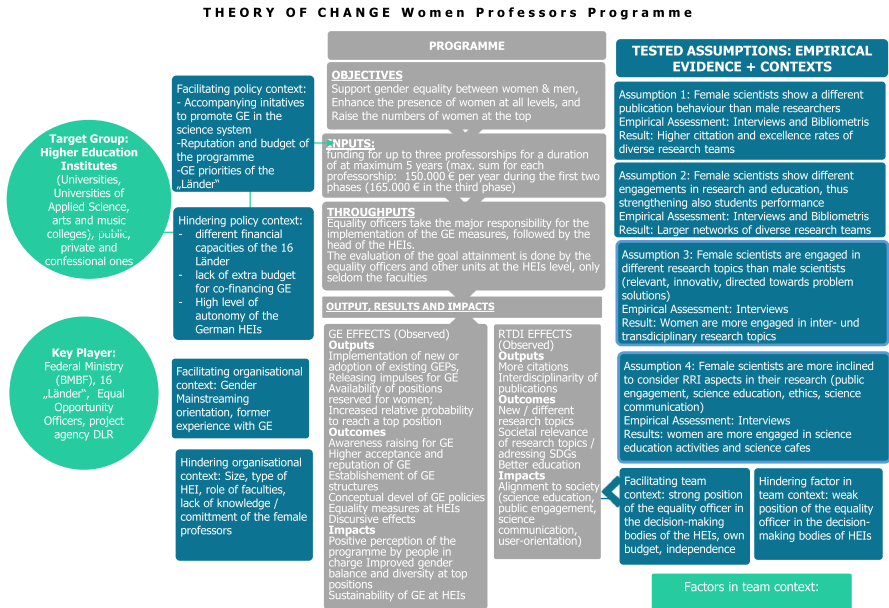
THEORY OF CHANGE Women Professors Programme

Target Group: Higher Education Institutes (Universities, Universities of Applied Science, arts and music colleges), public, private and confessional ones

Key Player: Federal Ministry (BMBF), 16 „Länder", Equal Opportunity Officers, project agency DLR

Facilitating policy context:
- Accompanying initatives to promote GE in the science system
-Reputation and budget of the programme
-GE priorities of the „Länder"

Hindering policy context:
- different financial capacities of the 16 Länder
- lack of extra budget for co-financing GE
- High level of autonomy of the German HEIs

Facilitating organisational context: Gender Mainstreaming orientation, former experience with GE

Hindering organisational context: Size, type of HEI, role of faculties, lack of knowledge / comittment of the female professors

PROGRAMME

OBJECTIVES
Support gender equality between women & men, Enhance the presence of women at all levels, and Raise the numbers of women at the top

INPUTS:
funding for up to three professorships for a duration of at maximum 5 years (max. sum for each professorship: 150.000 € per year during the first two phases (165.000 € in the third phase)

THROUGHPUTS
Equality officers take the major responsibility for the implementation of the GE measures, followed by the head of the HEIs.
The evaluation of the goal attainment is done by the equality officers and other units at the HEIs level, only seldom the faculties

OUTPUT, RESULTS AND IMPACTS

GE EFFECTS (Observed)
Outputs
Implementation of new or adoption of existing GEPs, Releasing impulses for GE Availability of positions reserved for women; Increased relative probability to reach a top position
Outcomes
Awareness raising for GE Higher acceptance and reputation of GE Establishement of GE structures Conceptual devel of GE policies Equality measures at HEIs Discursive effects
Impacts
Positive perception of the programme by people in charge Improved gender balance and diversity at top positions Sustainability of GE at HEIs

RTDI EFFECTS (Observed)
Outputs
More citations Interdisciplinarity of publications
Outcomes
New / different research topics Societal relevance of research topics / adressing SDGs Better education
Impacts
Alignment to society (science education, public engagement, science communication, user-orientation)

TESTED ASSUMPTIONS: EMPIRICAL EVIDENCE + CONTEXTS

Assumption 1: Female scientists show a different publication behaviour than male researchers
Empirical Assessment: Interviews and Bibliometris
Result: Higher cittation and excellence rates of diverse research teams

Assumption 2: Female scientists show different engagements in research and education, thus strengthening also students performance
Empirical Assessment: Interviews and Bibliometris
Result: Larger networks of diverse research teams

Assumption 3: Female scientists are engaged in different research topics than male scientists (relevant, innovativ, directed towards problem solutions)
Empirical Assessment: Interviews
Result: Women are more engaged in inter- und transdiciplinary research topics

Assumption 4: Female scientists are more inclined to consider RRI aspects in their research (public engagement, science education, ethics, science communication)
Empirical Assessment: Interviews
Results: women are more engaged in science education activities and science cafes

Facilitating team context: strong position of the equality officer in the decision-making bodies of the HEIs, own budget, independence

Hindering factor in team context: weak position of the equality officer in the decision-making bodies of HEIs

Factors in team context: